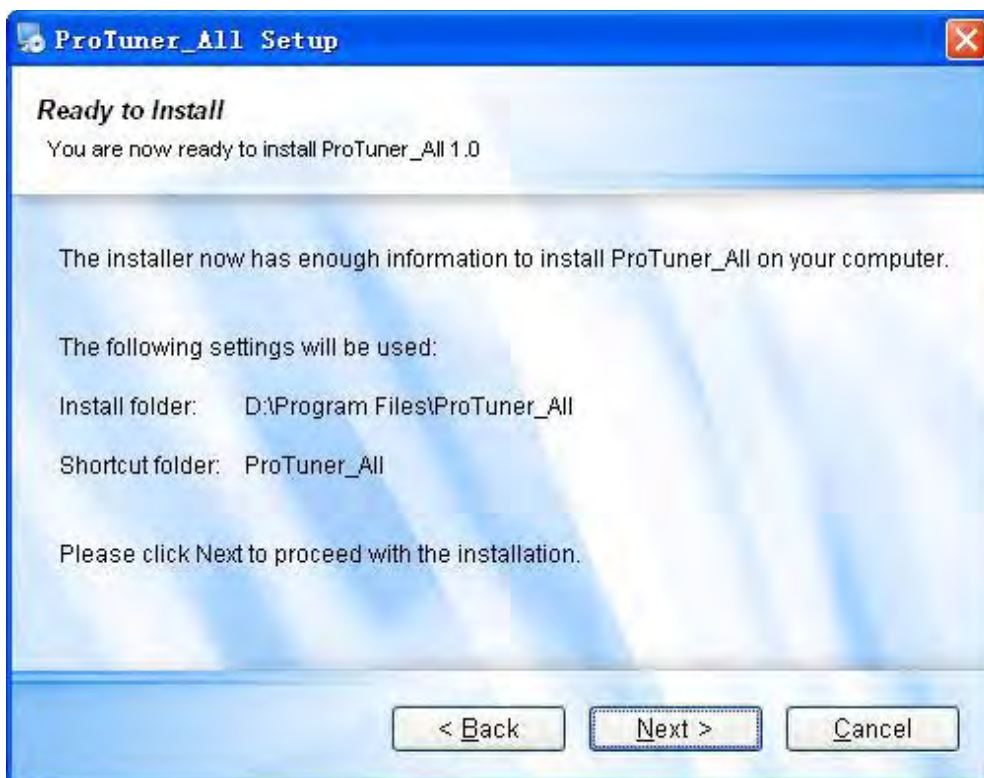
ProTuner_All Setup

Ready to Install

You are now ready to install ProTuner_All 1.0

The installer now has enough information to install ProTuner_All on your computer.

The following settings will be used:

Install folder: D:\Program Files\ProTuner_All

Shortcut folder: ProTuner_All

Please click Next to proceed with the installation.

< Back

Next >

Cancel